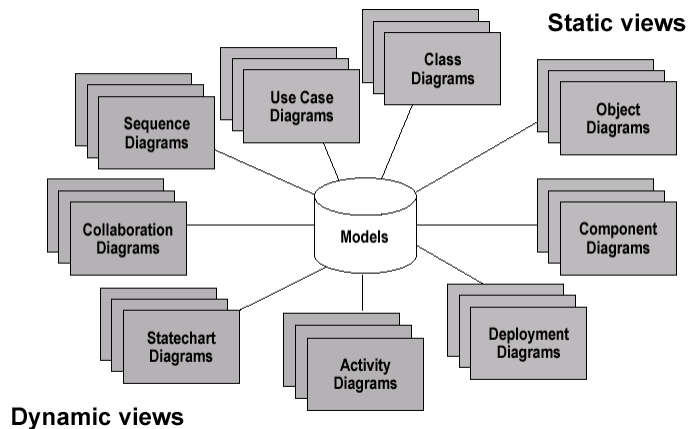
Static views

Class Diagrams

Use Case Diagrams

Sequence Diagrams

Object Diagrams

Collaboration Diagrams

Models

Component Diagrams

Statechart Diagrams

Activity Diagrams

Deployment Diagrams

Dynamic views